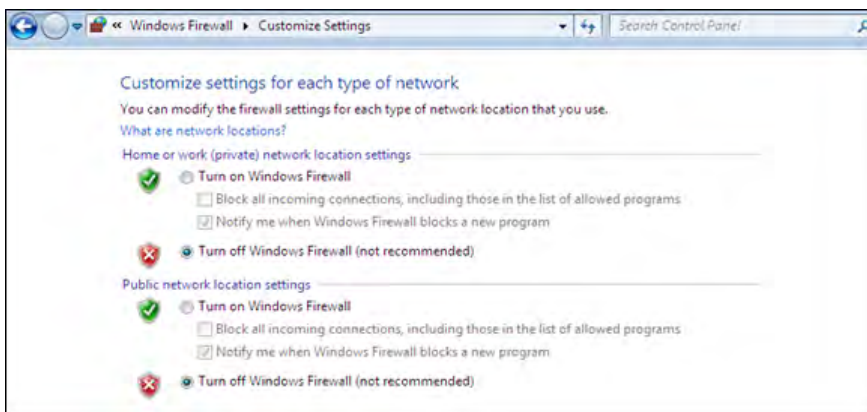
« Windows Firewall ▸ Customize Settings

Search Control Panel

Customize settings for each type of network

You can modify the firewall settings for each type of network location that you use.

What are network locations?

Home or work (private) network location settings

Turn on Windows Firewall

Block all incoming connections, including those in the list of allowed programs

Notify me when Windows Firewall blocks a new program

Turn off Windows Firewall (not recommended)

Public network location settings

Turn on Windows Firewall

Block all incoming connections, including those in the list of allowed programs

Notify me when Windows Firewall blocks a new program

Turn off Windows Firewall (not recommended)